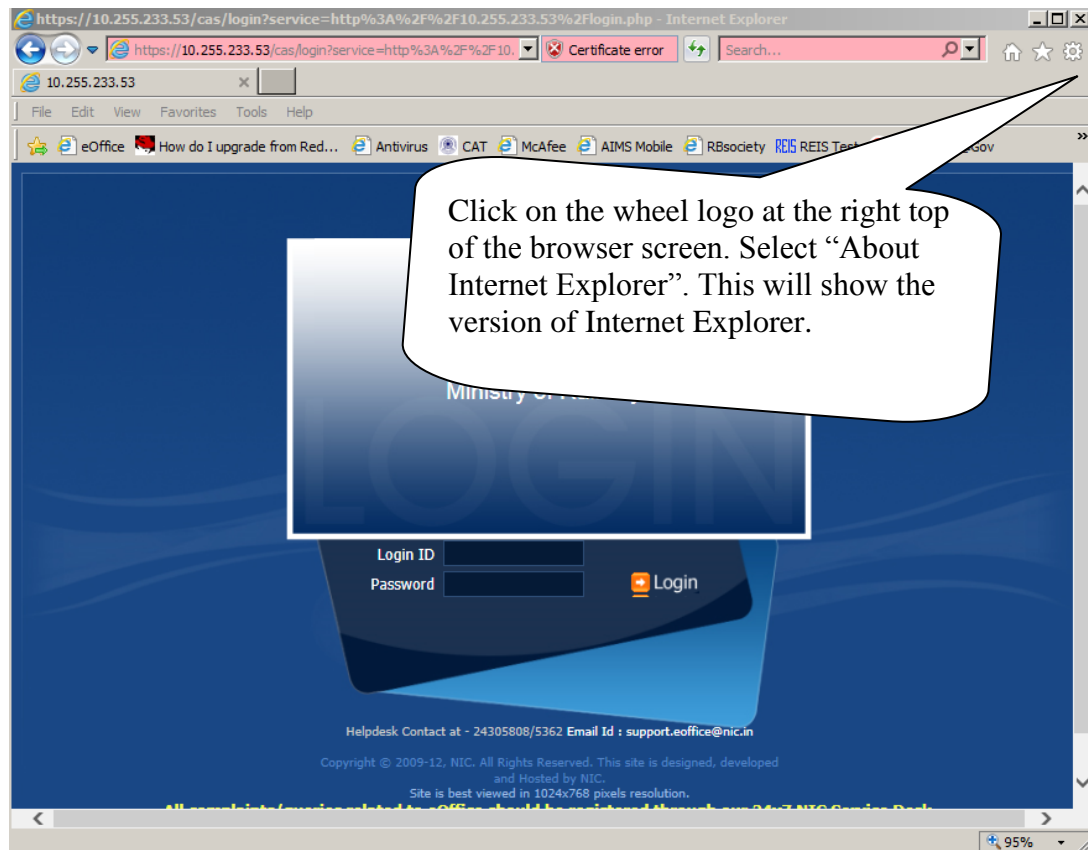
https://10.255.233.53/cas/login?service=http%3A%2F%2F10.255.233.53%2Flogin.php - Internet Explorer

https://10.255.233.53/cas/login?service=http%3A%2F%2F10. Certificate error Search...

10.255.233.53 ×

File Edit View Favorites Tools Help

eOffice How do I upgrade from Red... Antivirus CAT McAfee AIMS Mobile RBsociety REIS REIS Test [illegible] Gov

Click on the wheel logo at the right top of the browser screen. Select "About Internet Explorer". This will show the version of Internet Explorer.

Ministry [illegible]

LOGIN

Login ID

Password

Login

Helpdesk Contact at - 24305808/5362 Email Id : support.eoffice@nic.in

Copyright © 2009-12, NIC. All Rights Reserved. This site is designed, developed and Hosted by NIC.

Site is best viewed in 1024x768 pixels resolution.

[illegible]

95%